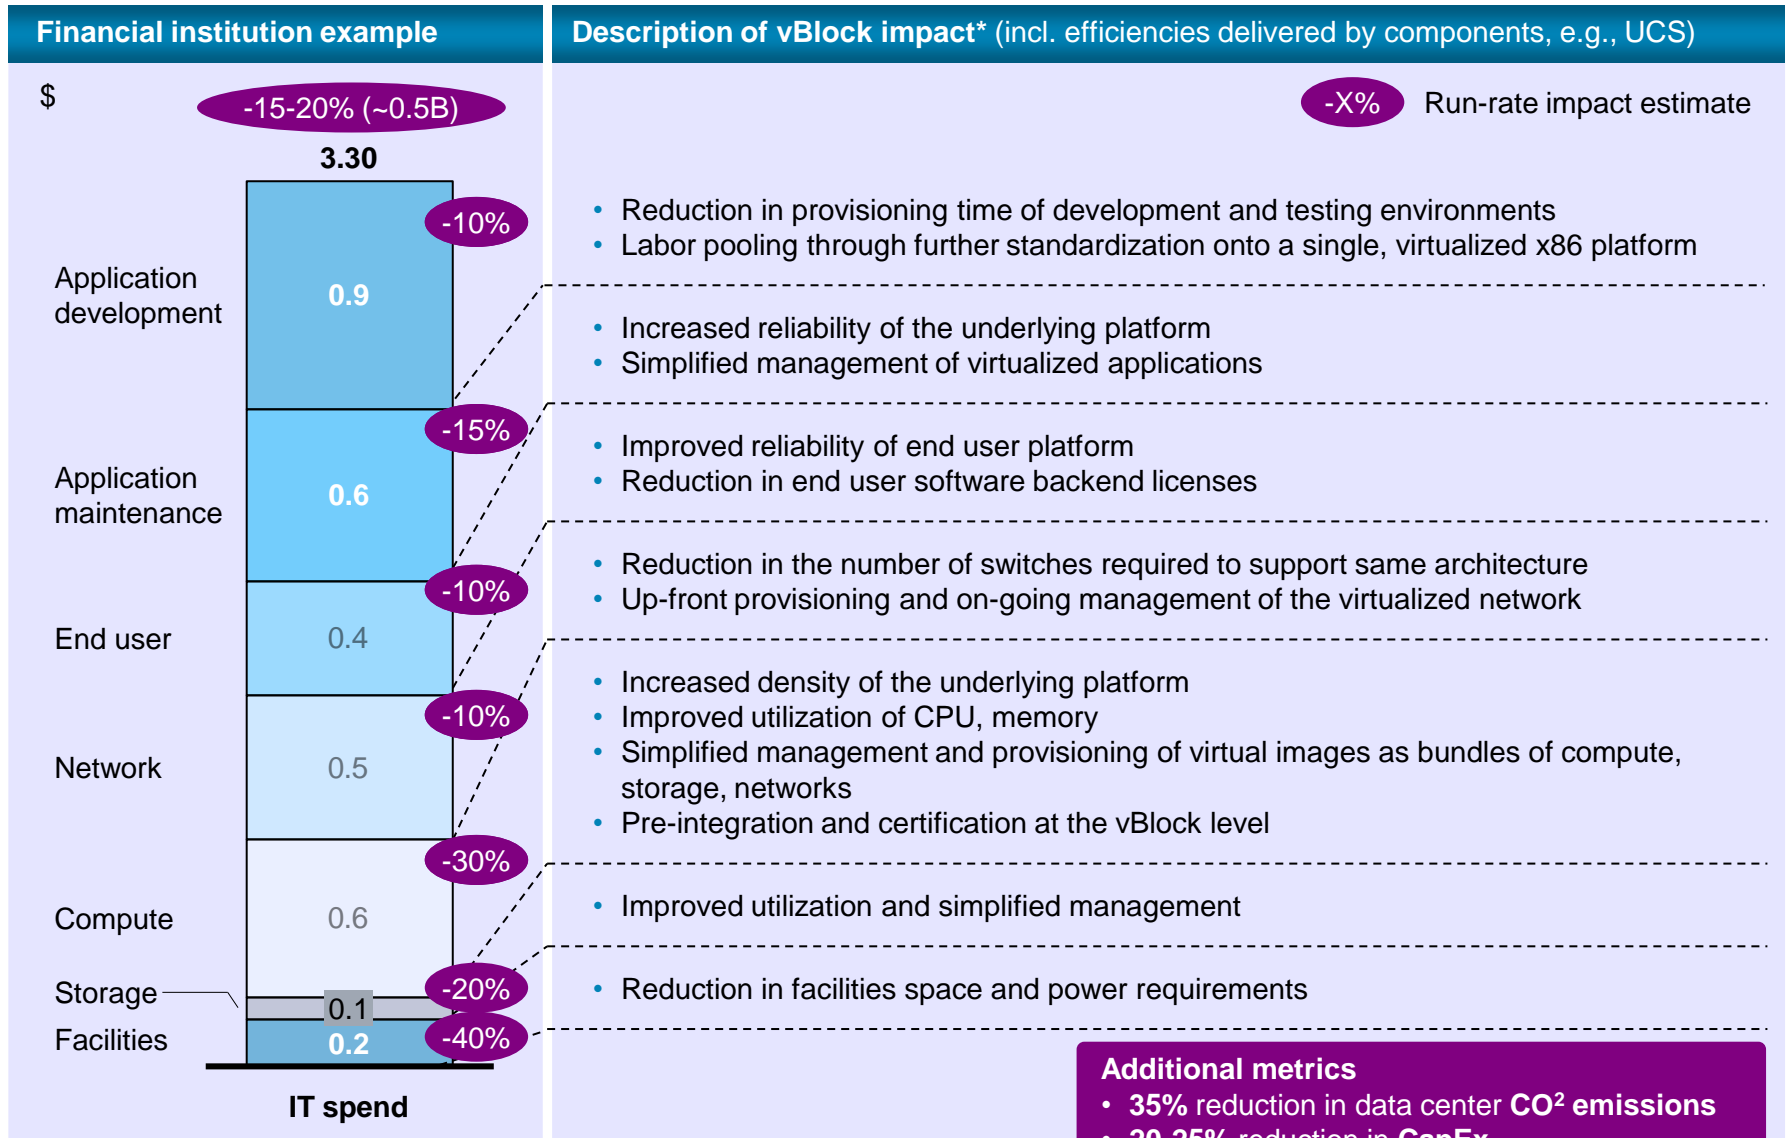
Financial institution example

Description of vBlock impact* (incl. efficiencies delivered by components, e.g., UCS)

$

-15-20% (~0.5B)

3.30

-X% Run-rate impact estimate

Application development

0.9

-10%

- Reduction in provisioning time of development and testing environments
- Labor pooling through further standardization onto a single, virtualized x86 platform

Application maintenance

0.6

-15%

- Increased reliability of the underlying platform
- Simplified management of virtualized applications

End user

0.4

-10%

- Improved reliability of end user platform
- Reduction in end user software backend licenses

Network

0.5

-10%

- Reduction in the number of switches required to support same architecture
- Up-front provisioning and on-going management of the virtualized network

Compute

0.6

-30%

- Increased density of the underlying platform
- Improved utilization of CPU, memory
- Simplified management and provisioning of virtual images as bundles of compute, storage, networks
- Pre-integration and certification at the vBlock level

Storage

0.1

-20%

- Improved utilization and simplified management

Facilities

0.2

-40%

- Reduction in facilities space and power requirements

IT spend

Additional metrics
- 35% reduction in data center CO² emissions
- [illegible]